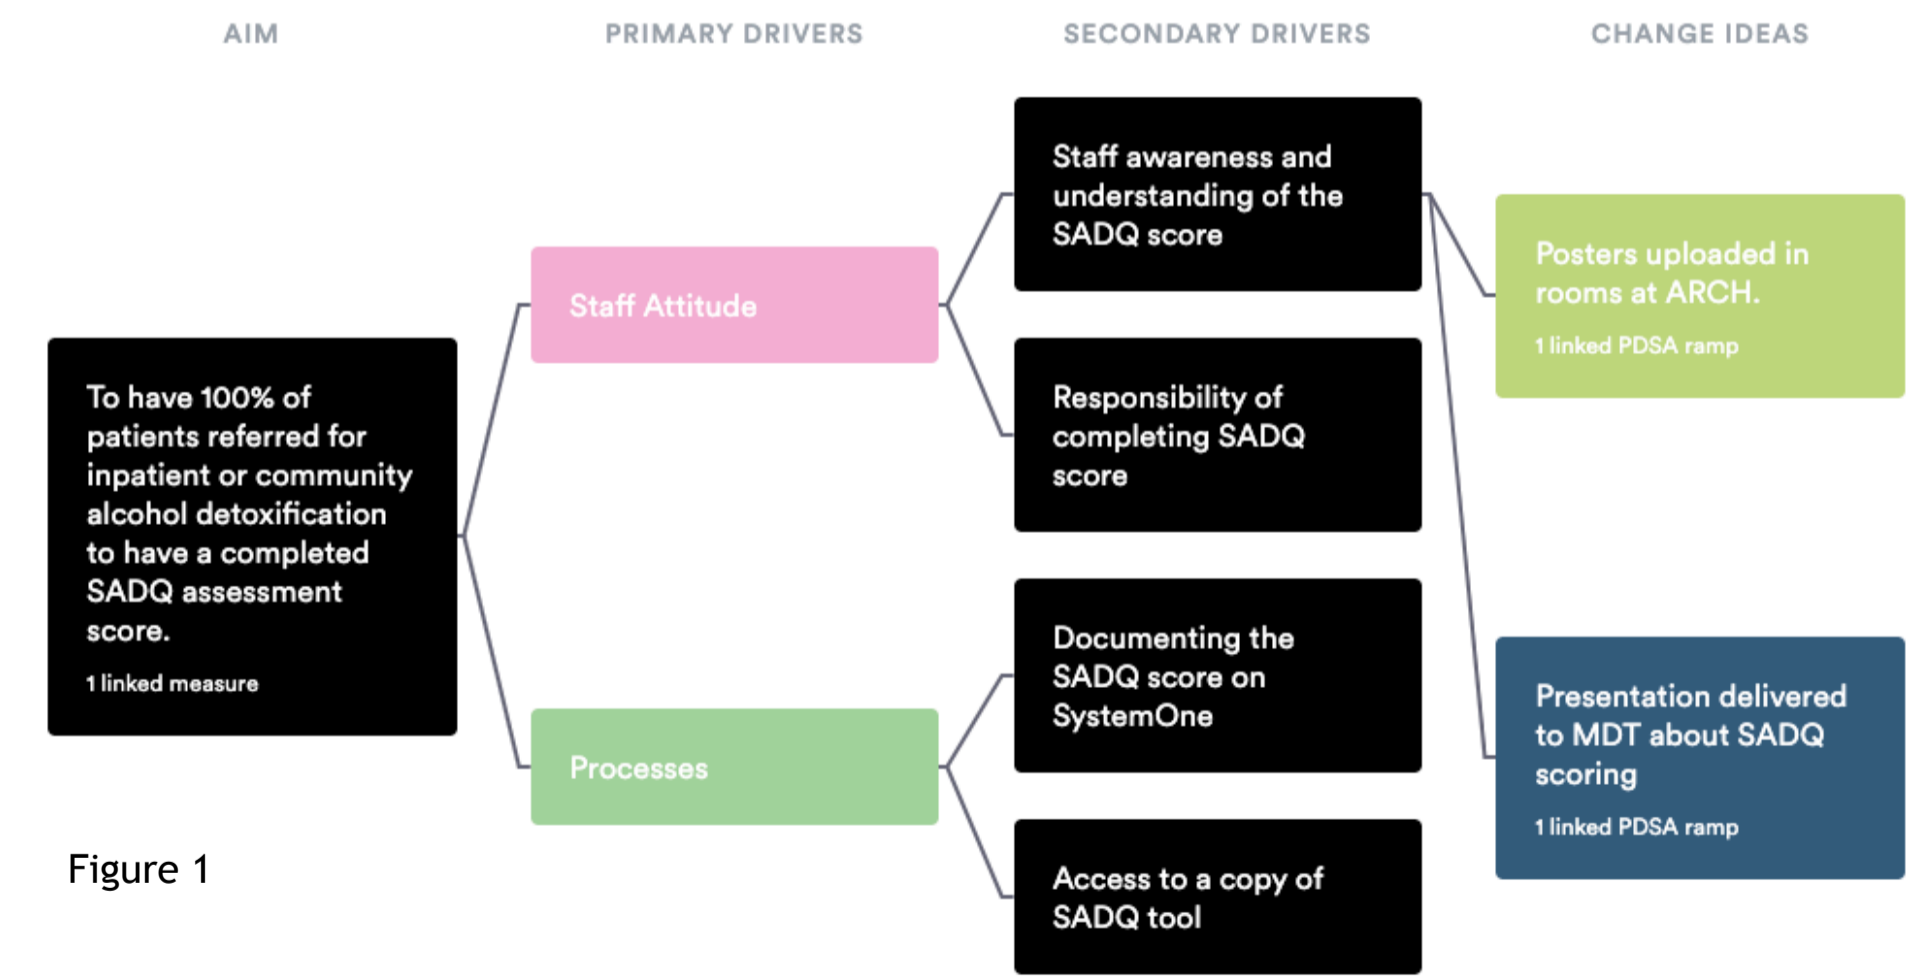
AIM

PRIMARY DRIVERS

SECONDARY DRIVERS

CHANGE IDEAS

To have 100% of patients referred for inpatient or community alcohol detoxification to have a completed SADQ assessment score.

1 linked measure

Staff Attitude

Processes

Staff awareness and understanding of the SADQ score

Responsibility of completing SADQ score

Documenting the SADQ score on SystemOne

Access to a copy of SADQ tool

Posters uploaded in rooms at ARCH.

1 linked PDSA ramp

Presentation delivered to MDT about SADQ scoring

1 linked PDSA ramp

Figure 1